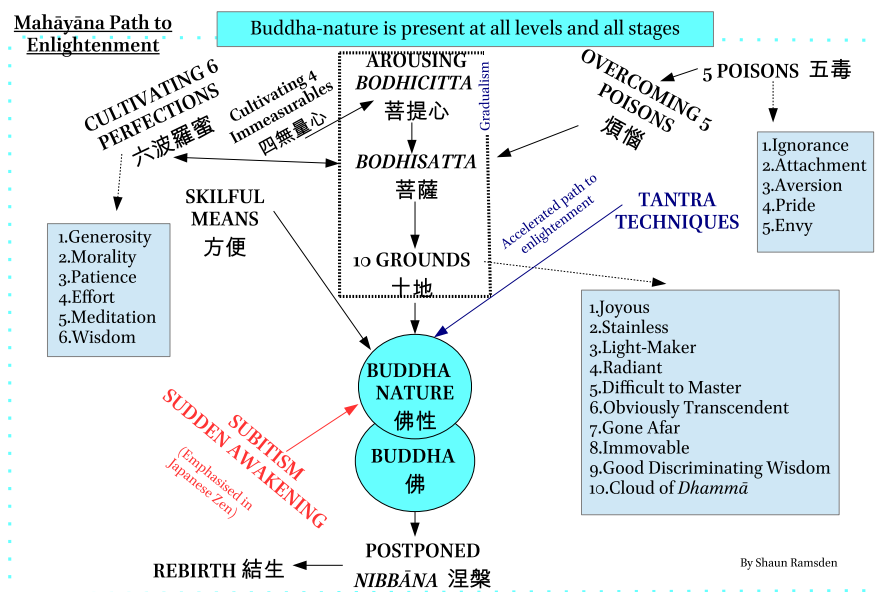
Mahāyāna Path to Enlightenment

Buddha-nature is present at all levels and all stages

AROUSING BODHICITTA 菩提心

Gradualism

BODHISATTA 菩薩

10 GROUNDS 十地

CULTIVATING 6 PERFECTIONS 六波羅蜜

Cultivating 4 Immeasurables 四無量心

OVERCOMING 5 POISONS 煩惱

5 POISONS 五毒

1.Ignorance
2.Attachment
3.Aversion
4.Pride
5.Envy

SKILFUL MEANS 方便

1.Generosity
2.Morality
3.Patience
4.Effort
5.Meditation
6.Wisdom

Accelerated path to enlightenment

TANTRA TECHNIQUES

1.Joyous
2.Stainless
3.Light-Maker
4.Radiant
5.Difficult to Master
6.Obviously Transcendent
7.Gone Afar
8.Immovable
9.Good Discriminating Wisdom
10.Cloud of Dhammā

BUDDHA NATURE 佛性

BUDDHA 佛

SUBITISM SUDDEN AWAKENING

(Emphasised in Japanese Zen)

POSTPONED NIBBĀNA 涅槃

REBIRTH 結生

By Shaun Ramsden